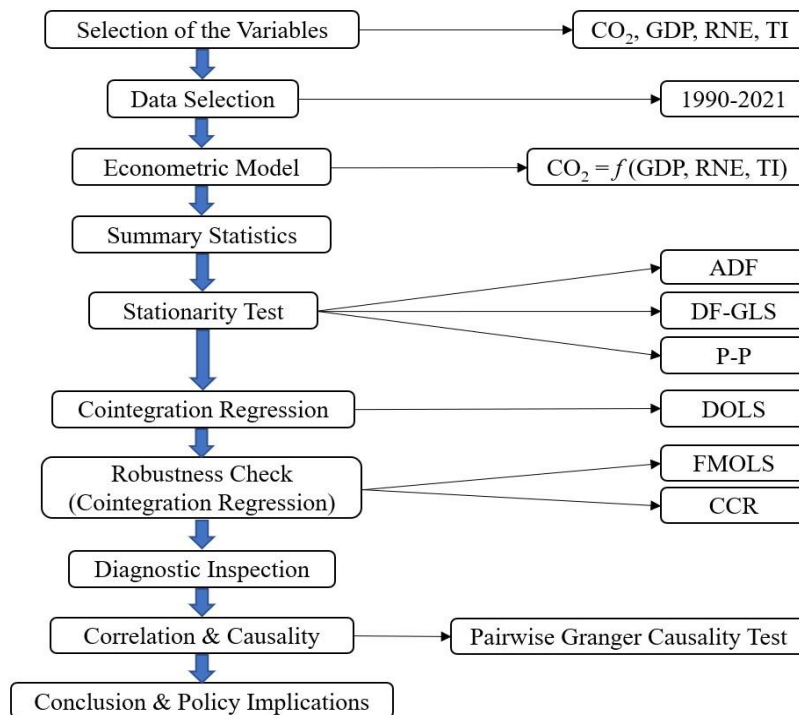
Selection of the Variables

$CO_2$, GDP, RNE, TI

Data Selection

1990-2021

Econometric Model

$CO_2 = f$(GDP, RNE, TI)

Summary Statistics

Stationarity Test

ADF

DF-GLS

P-P

Cointegration Regression

DOLS

Robustness Check (Cointegration Regression)

FMOLS

CCR

Diagnostic Inspection

Correlation & Causality

Pairwise Granger Causality Test

Conclusion & Policy Implications